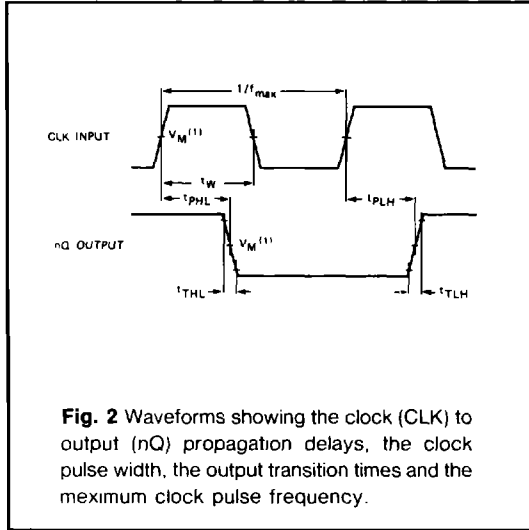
$1/f_{max}$

CLK INPUT

$V_M^{(1)}$

$t_W$

$t_{PHL}$

$t_{PLH}$

nQ OUTPUT

$V_M^{(1)}$

$t_{THL}$

$t_{TLH}$

**Fig. 2** Waveforms showing the clock (CLK) to output (nQ) propagation delays, the clock pulse width, the output transition times and the meximum clock pulse frequency.